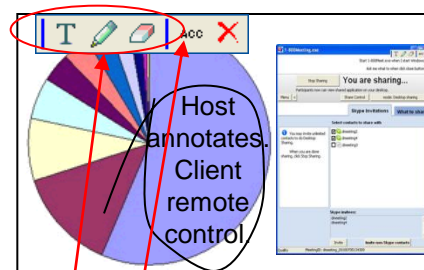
T Acc ×

Host annotates. Client remote control.

1-800Meeting.exe

Start 1-800Meet.ever when I start Windows

Ask me what to share

Stop Sharing

You are sharing...

Participants can now view shared application on your desktop

Menu

Share Control

Invite Desktop Sharing

Skype Invitations

What to share

You may invite selected contacts to do Desktop Sharing.

When you are done sharing, click Stop Sharing.

Select contacts to share with

dbsetting1

dbsetting2

dbsetting3

Skype invitees:

dbsetting1

dbsetting2

Invite

Invite new Skype contacts

Audio

Meeting ID - dbsetting_20100705.54309